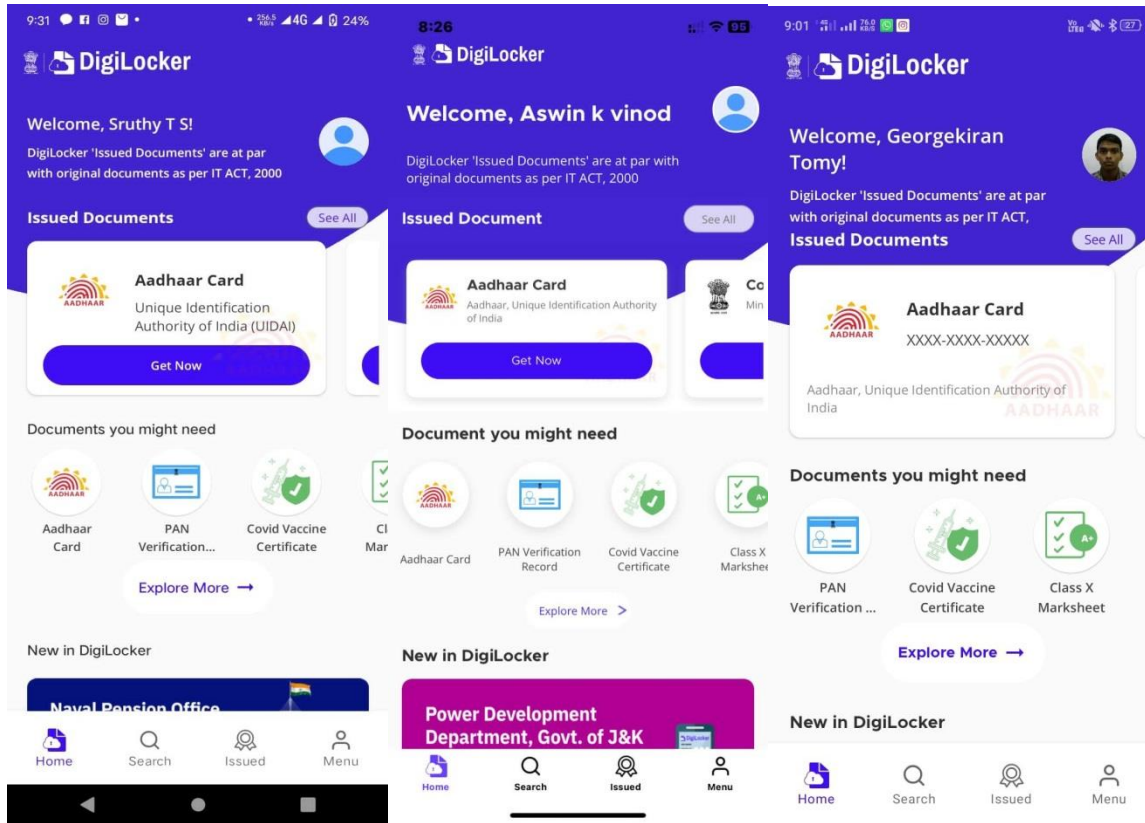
9:31 24%

DigiLocker

Welcome, Sruthy T S!

DigiLocker 'Issued Documents' are at par with original documents as per IT ACT, 2000

Issued Documents See All

AADHAAR Aadhaar Card
Unique Identification Authority of India (UIDAI)

Get Now

Documents you might need

Aadhaar Card
PAN Verification...
Covid Vaccine Certificate
Cl Mar

Explore More →

New in DigiLocker

Naval Pension Office

Home Search Issued Menu

8:26 95

DigiLocker

Welcome, Aswin k vinod

DigiLocker 'Issued Documents' are at par with original documents as per IT ACT, 2000

Issued Document See All

AADHAAR Aadhaar Card
Aadhaar, Unique Identification Authority of India

Get Now

Co Min

Document you might need

Aadhaar Card
PAN Verification Record
Covid Vaccine Certificate
Class X Marksheet

Explore More >

New in DigiLocker

Power Development Department, Govt. of J&K

Home Search Issued Menu

9:01 27

DigiLocker

Welcome, Georgekiran Tomy!

DigiLocker 'Issued Documents' are at par with original documents as per IT ACT,

Issued Documents See All

AADHAAR Aadhaar Card
XXXX-XXXX-XXXXX

Aadhaar, Unique Identification Authority of India

Documents you might need

PAN Verification ...
Covid Vaccine Certificate
Class X Marksheet

Explore More →

New in DigiLocker

Home Search Issued Menu